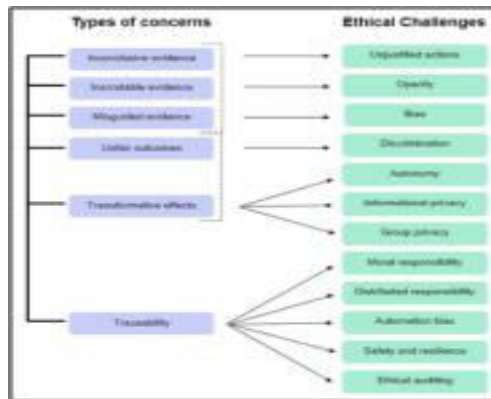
Types of concerns

Inconclusive evidence

Inscrutable evidence

Misguided evidence

Unfair outcomes

Transformative effects

Traceability

Ethical Challenges

Unjustified actions

Opacity

Bias

Discrimination

Autonomy

Informational privacy

Group privacy

Moral responsibility

Distributed responsibility

Automation bias

Safety and resilience

Ethical auditing